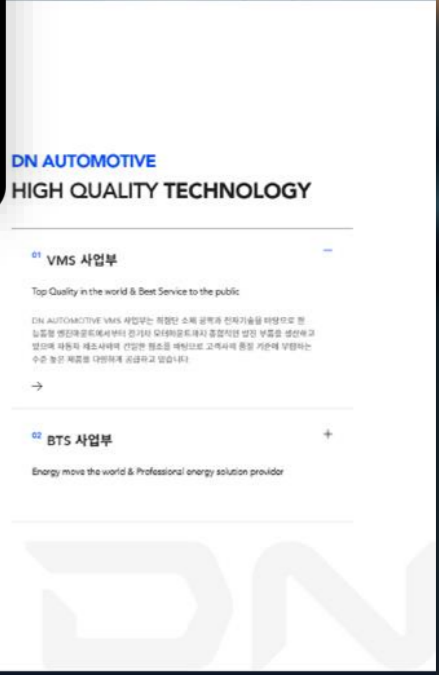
DN AUTOMOTIVE
HIGH QUALITY TECHNOLOGY

01 VMS 사업부

Top Quality in the world & Best Service to the public

DN AUTOMOTIVE VMS 사업부는 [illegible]

→

02 BTS 사업부

Energy move the world & Professional energy solution provider